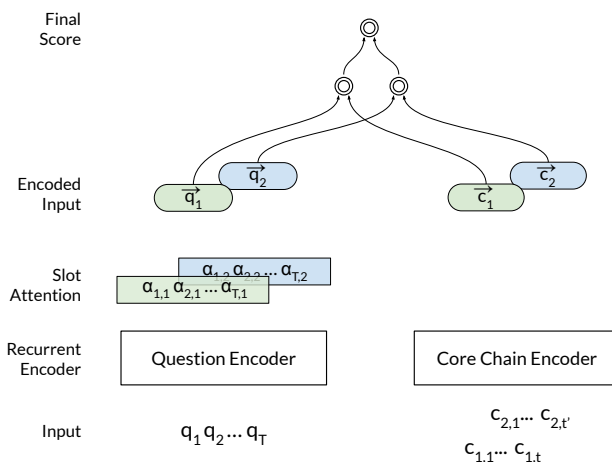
Final Score

Encoded Input

$\vec{q_1}$ $\vec{q_2}$ $\vec{c_1}$ $\vec{c_2}$

Slot Attention

$\alpha_{1,2}\ \alpha_{2,2} \ldots \alpha_{T,2}$

$\alpha_{1,1}\ \alpha_{2,1} \ldots \alpha_{T,1}$

Recurrent Encoder

Question Encoder

Core Chain Encoder

Input

$q_1\, q_2 \ldots q_T$

$c_{2,1} \ldots\ c_{2,t'}$

$c_{1,1} \ldots\ c_{1,t}$